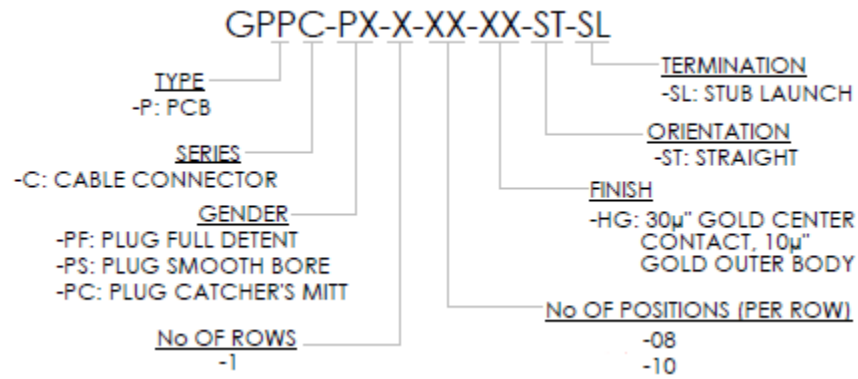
GPPC-PX-X-XX-XX-ST-SL

TYPE
-P: PCB

SERIES
-C: CABLE CONNECTOR

GENDER
-PF: PLUG FULL DETENT
-PS: PLUG SMOOTH BORE
-PC: PLUG CATCHER'S MITT

No OF ROWS
-1

TERMINATION
-SL: STUB LAUNCH

ORIENTATION
-ST: STRAIGHT

FINISH
-HG: 30µ" GOLD CENTER CONTACT, 10µ" GOLD OUTER BODY

No OF POSITIONS (PER ROW)
-08
-10